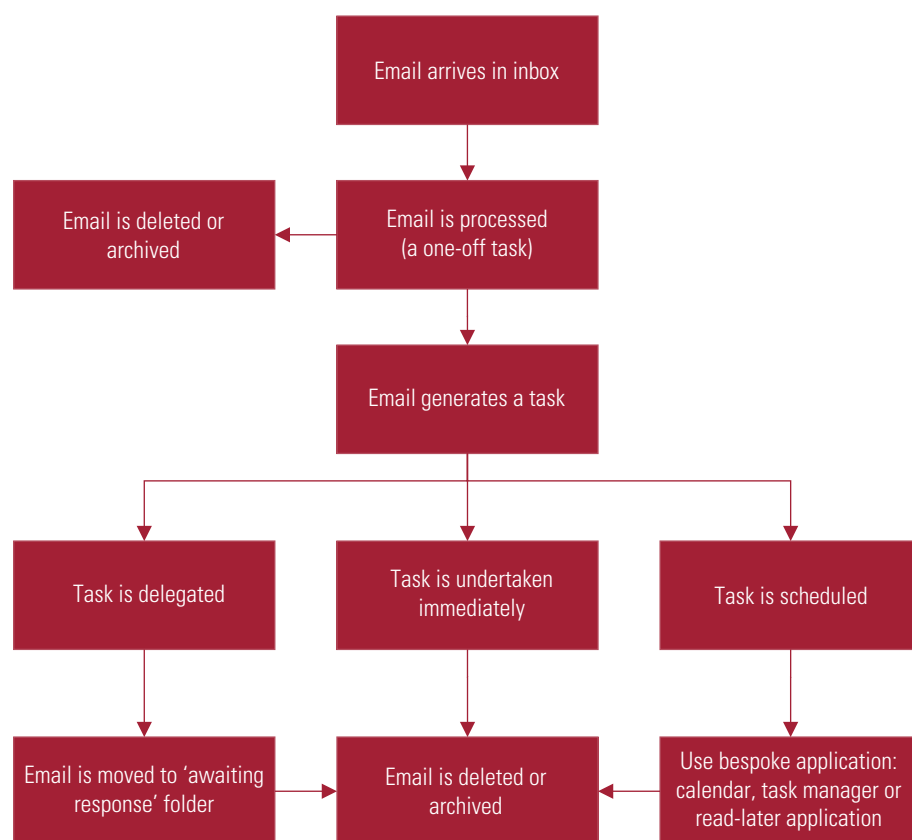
Email arrives in inbox

Email is deleted or archived

Email is processed (a one-off task)

Email generates a task

Task is delegated

Task is undertaken immediately

Task is scheduled

Email is moved to ‘awaiting response’ folder

Email is deleted or archived

Use bespoke application: calendar, task manager or read-later application